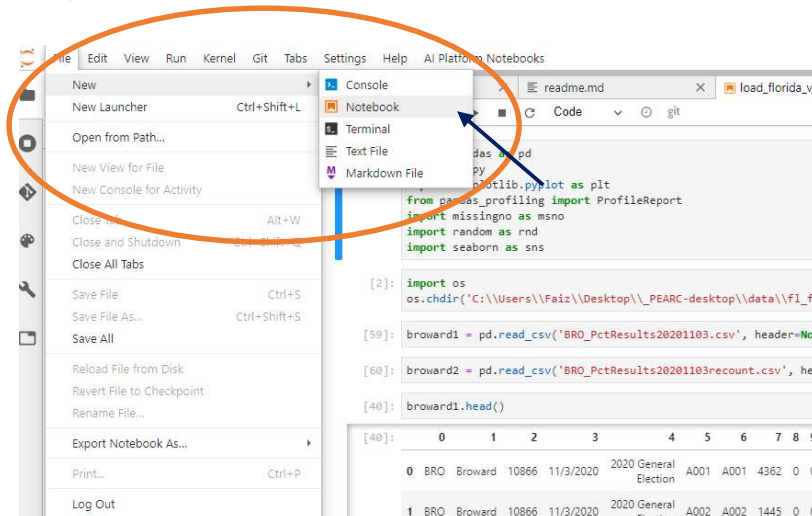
File Edit View Run Kernel Git Tabs Settings Help AI Platform Notebooks

New
New Launcher Ctrl+Shift+L
Open from Path...
New View for File
New Console for Activity
Close Tab Alt+W
Close and Shutdown Ctrl+Shift+Q
Close All Tabs
Save File Ctrl+S
Save File As... Ctrl+Shift+S
Save All
Reload File from Disk
Revert File to Checkpoint
Rename File...
Export Notebook As...
Print... Ctrl+P
Log Out

Console
Notebook
Terminal
Text File
Markdown File

readme.md
load_florida_v

Code
git

import pandas as pd
import numpy
import matplotlib.pyplot as plt
from pandas_profiling import ProfileReport
import missingno as msno
import random as rnd
import seaborn as sns

[2]: import os
os.chdir('C:\\Users\\Faiz\\Desktop\\_PEARC-desktop\\data\\fl_f

[59]: broward1 = pd.read_csv('BRO_PctResults20201103.csv', header=No

[60]: broward2 = pd.read_csv('BRO_PctResults20201103recount.csv', he

[40]: broward1.head()

[40]:

| | 0 | 1 | 2 | 3 | 4 | 5 | 6 | 7 | 8 | 9 |
|---|---|---|---|---|---|---|---|---|---|---|
| 0 | BRO | Broward | 10866 | 11/3/2020 | 2020 General Election | A001 | A001 | 4362 | 0 | 0 |
| 1 | BRO | Broward | 10866 | 11/3/2020 | 2020 General Election | A002 | A002 | 1445 | 0 | 0 |